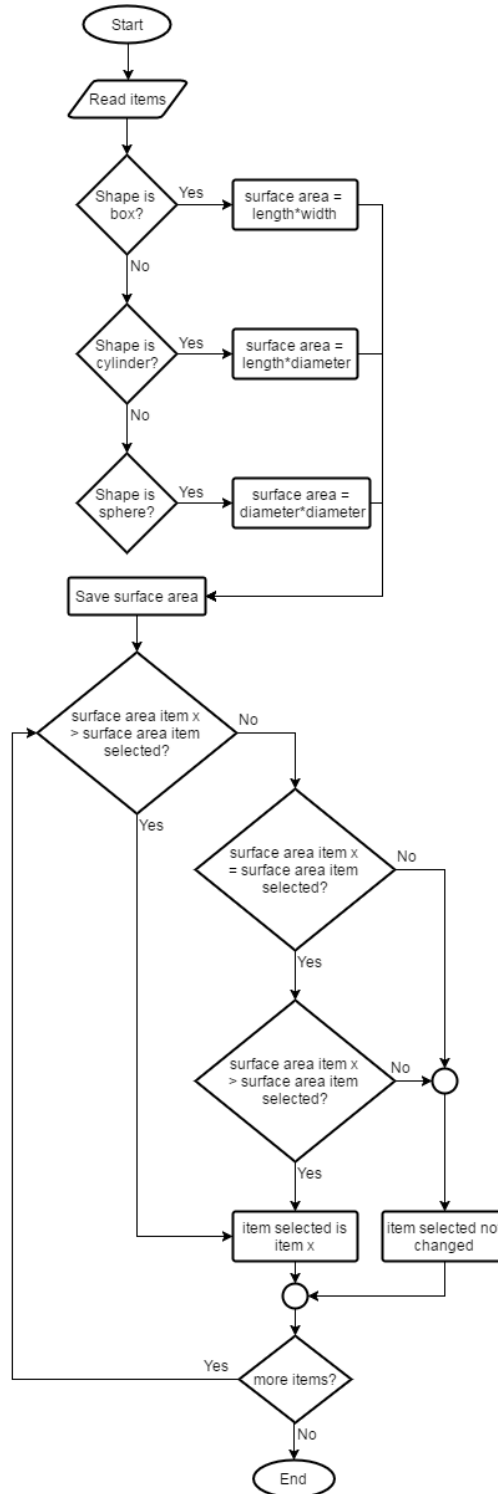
Start

Read items

Shape is box?

Yes

surface area = length*width

No

Shape is cylinder?

Yes

surface area = length*diameter

No

Shape is sphere?

Yes

surface area = diameter*diameter

Save surface area

surface area item x > surface area item selected?

No

Yes

surface area item x = surface area item selected?

No

Yes

surface area item x > surface area item selected?

No

Yes

item selected is item x

item selected no changed

Yes

more items?

No

End